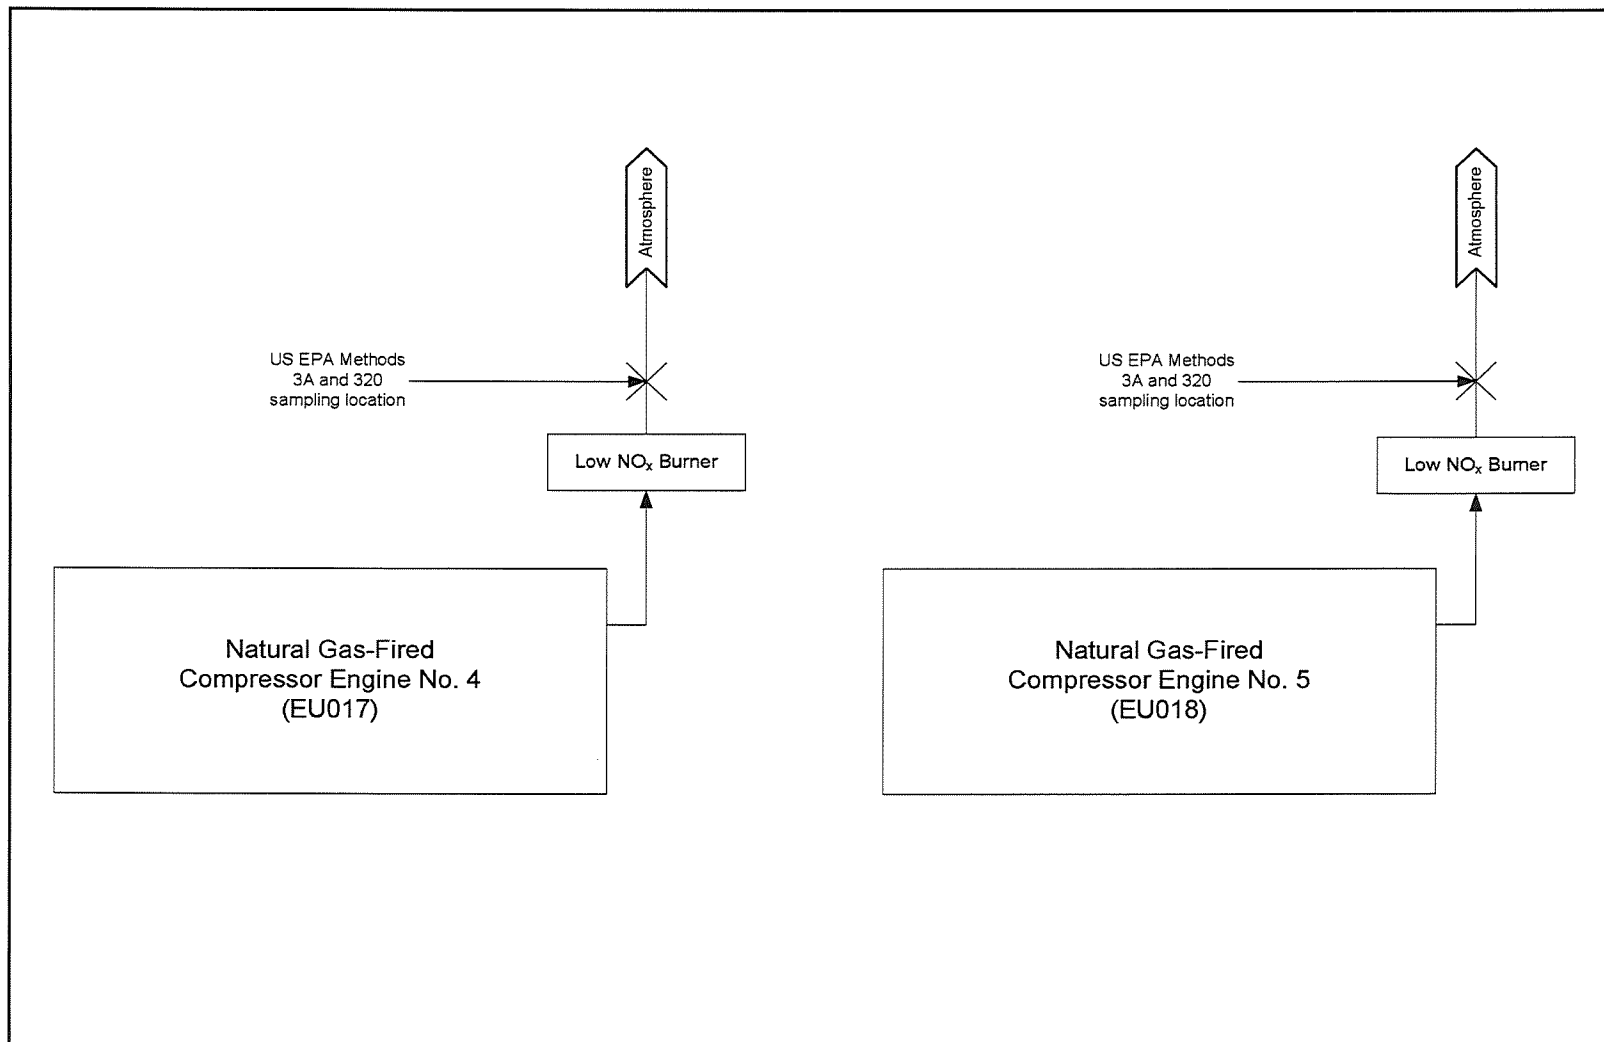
Atmosphere

US EPA Methods 3A and 320 sampling location

Low $NO_x$ Burner

Natural Gas-Fired Compressor Engine No. 4 (EU017)

Atmosphere

US EPA Methods 3A and 320 sampling location

Low $NO_x$ Burner

Natural Gas-Fired Compressor Engine No. 5 (EU018)